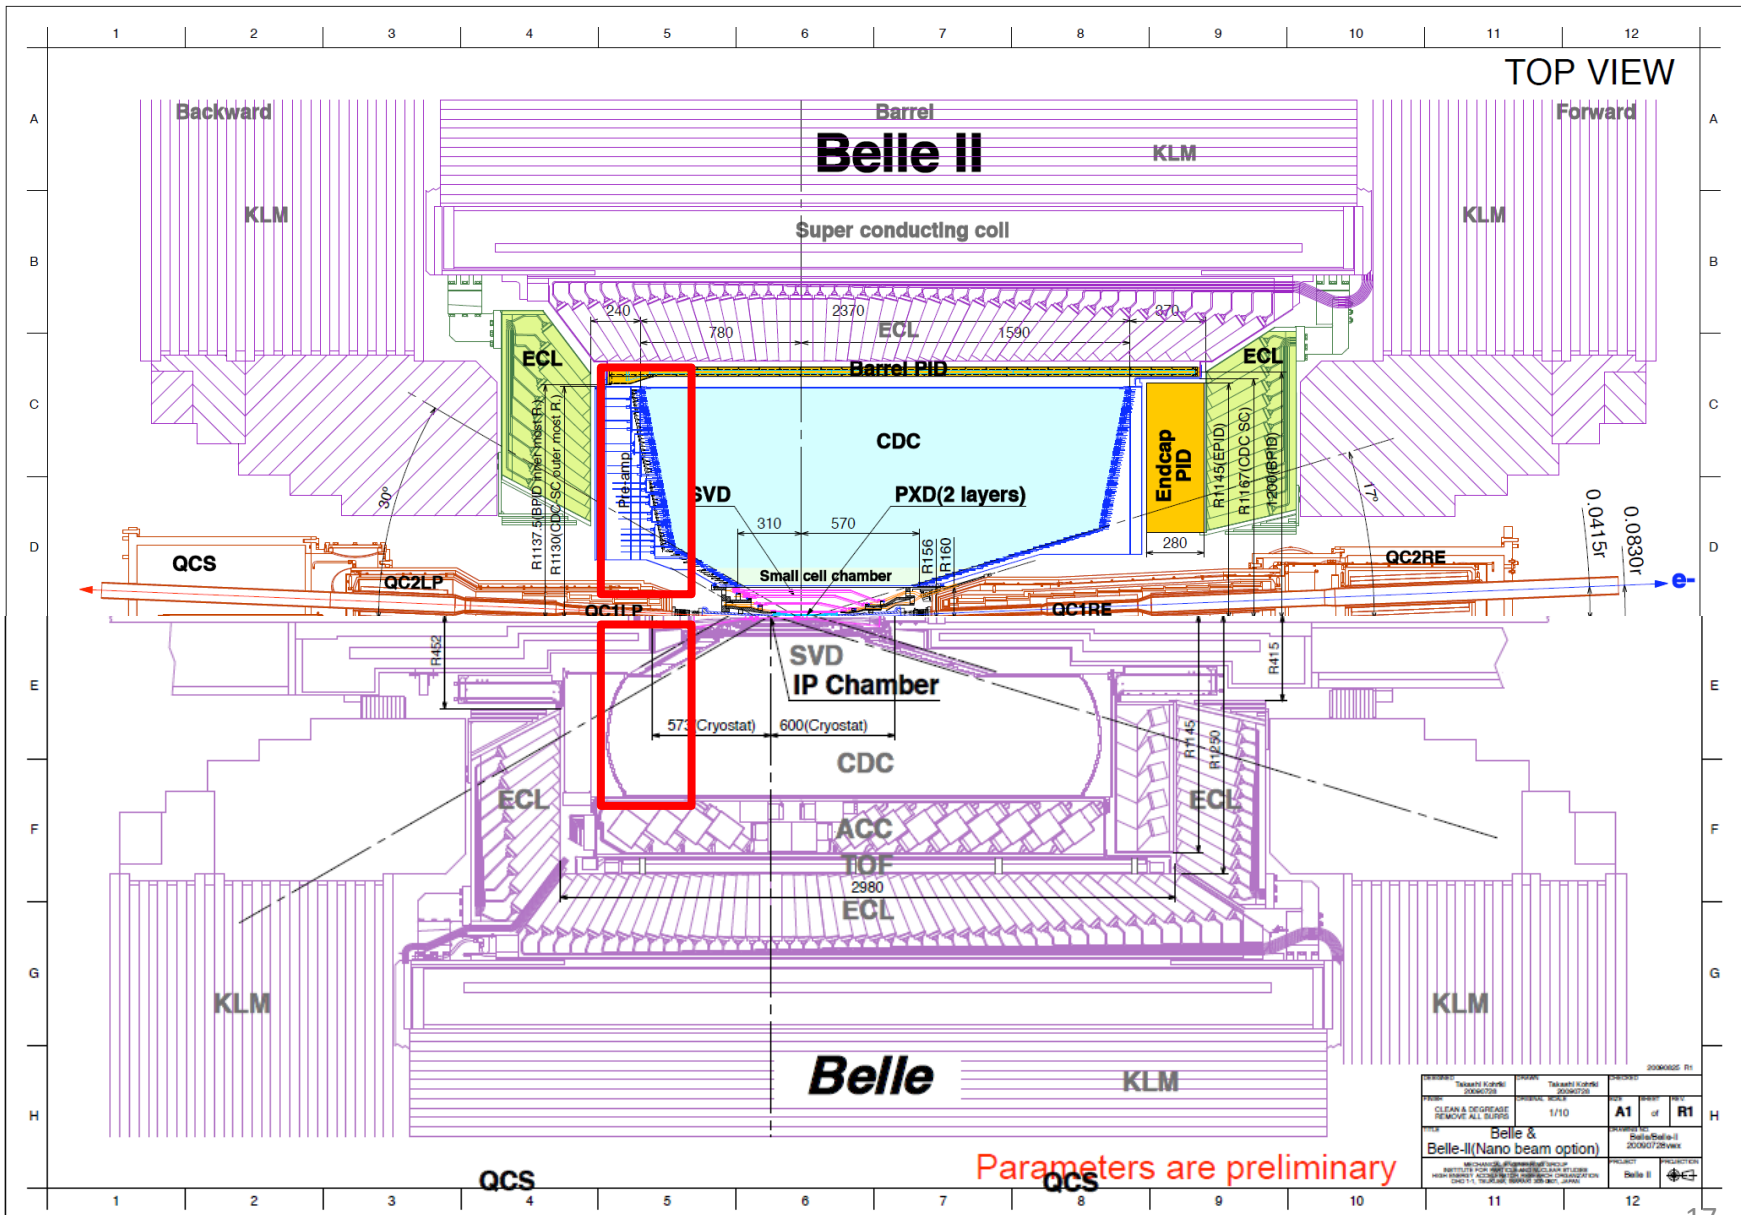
1 2 3 4 5 6 7 8 9 10 11 12

TOP VIEW

A

Backward

Barrel

Forward

Belle II

KLM

KLM

KLM

B

Super conducting coil

240

2370

370

780

ECL

1590

ECL

ECL

Barrel PID

C

CDC

Pipe lamp

R1137.5(BPID inner most R)

R1130(CDC SC outer most R)

30°

SVD

PXD(2 layers)

Endcap PID

R1145(EPID)

R1167(CDC SC)

R1200(BPID)

17°

0.0415r

0.0830r

D

310

570

R156

R160

280

QCS

QC2LP

Small cell chamber

QC2RE

e-

QC1LP

QC1RE

E

R452

SVD

IP Chamber

R415

573(Cryostat)

600(Cryostat)

R1145

R1250

CDC

F

ECL

ECL

ACC

TOF

2980

ECL

G

KLM

KLM

Belle

KLM

H

Belle &
Belle-II(Nano beam option)

1/10

A1

R1

Parameters are preliminary

QCS

QCS

1 2 3 4 5 6 7 8 9 10 11 12